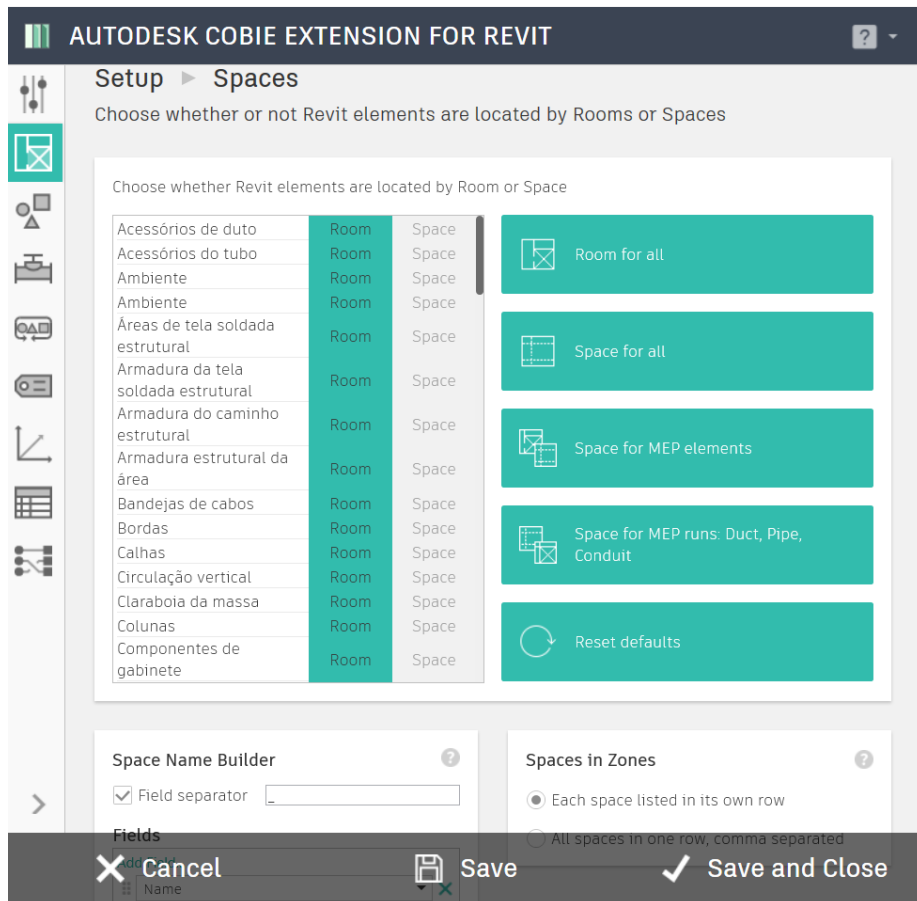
AUTODESK COBIE EXTENSION FOR REVIT

?

Setup ▸ Spaces

Choose whether or not Revit elements are located by Rooms or Spaces

Choose whether Revit elements are located by Room or Space

| | | |
|---|---|---|
| Acessórios de duto | Room | Space |
| Acessórios do tubo | Room | Space |
| Ambiente | Room | Space |
| Ambiente | Room | Space |
| Áreas de tela soldada estrutural | Room | Space |
| Armadura da tela soldada estrutural | Room | Space |
| Armadura do caminho estrutural | Room | Space |
| Armadura estrutural da área | Room | Space |
| Bandejas de cabos | Room | Space |
| Bordas | Room | Space |
| Calhas | Room | Space |
| Circulação vertical | Room | Space |
| Claraboia da massa | Room | Space |
| Colunas | Room | Space |
| Componentes de gabinete | Room | Space |

Room for all

Space for all

Space for MEP elements

Space for MEP runs: Duct, Pipe, Conduit

Reset defaults

Space Name Builder

Field separator _

Fields

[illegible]

Name

Spaces in Zones

Each space listed in its own row

All spaces in one row, comma separated

Cancel

Save

Save and Close